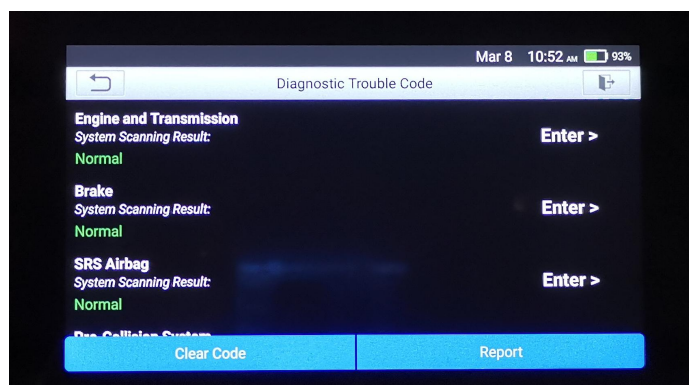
Mar 8 10:52 AM 93%

Diagnostic Trouble Code

Engine and Transmission
System Scanning Result:
Normal
Enter >

Brake
System Scanning Result:
Normal
Enter >

SRS Airbag
System Scanning Result:
Normal
Enter >

Pre-Collision System

Clear Code
Report